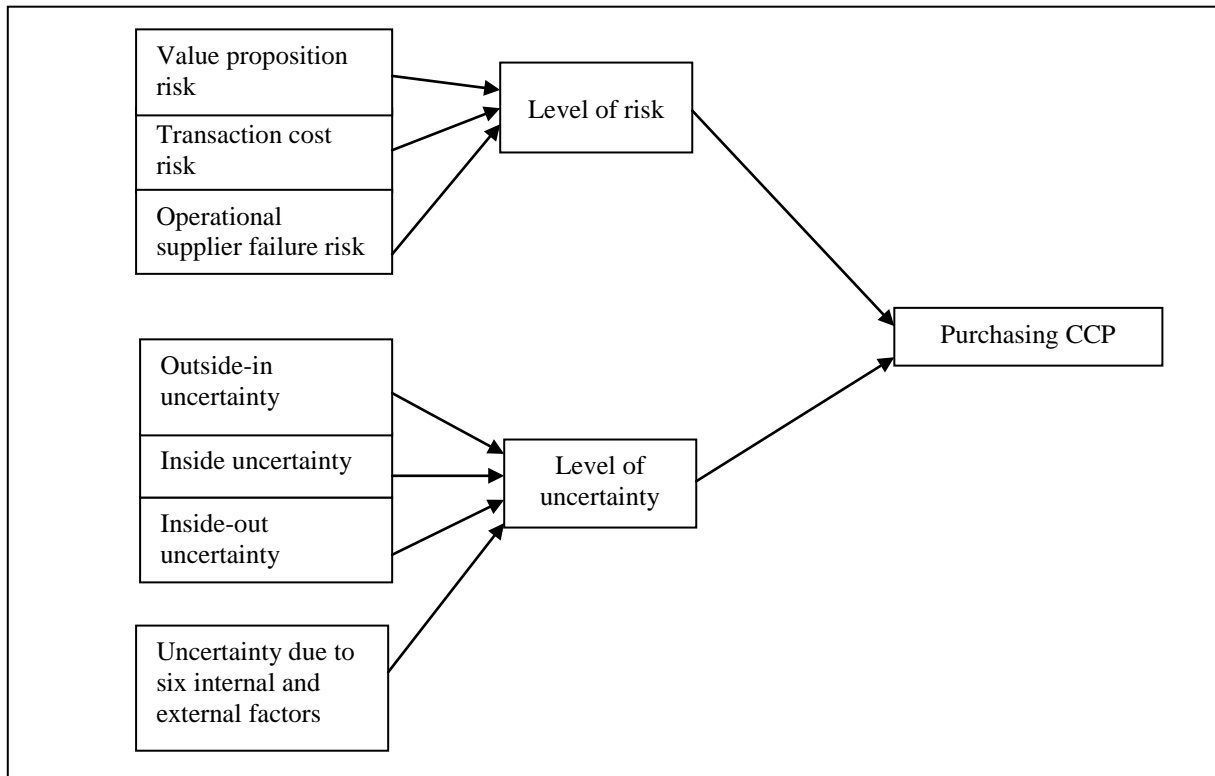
Value proposition risk

Transaction cost risk

Operational supplier failure risk

Level of risk

Purchasing CCP

Outside-in uncertainty

Inside uncertainty

Inside-out uncertainty

Level of uncertainty

Uncertainty due to six internal and external factors